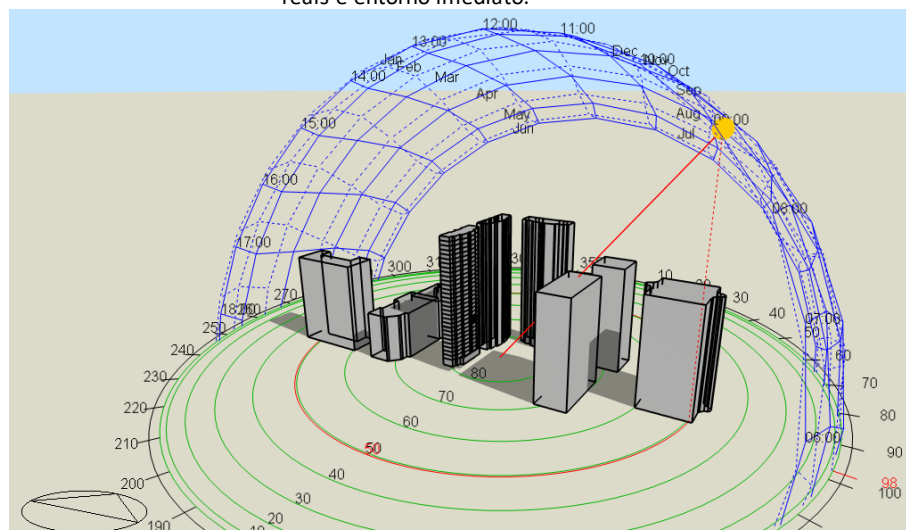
reais e entorno imediato.

12:00
11:00
13:00
Dec
10:00
Nov
Jan
Feb
14:00
Oct
Mar
Sep
Apr
May
Aug
Jun
09:00
Jul
15:00
16:00
08:00
17:00
300
3
3
35
10
270
18:00
260
30
40
07:00
250
50
240
60
230
80
70
220
70
80
210
60
06:00
90
50
98
200
40
100
30
190
20
10